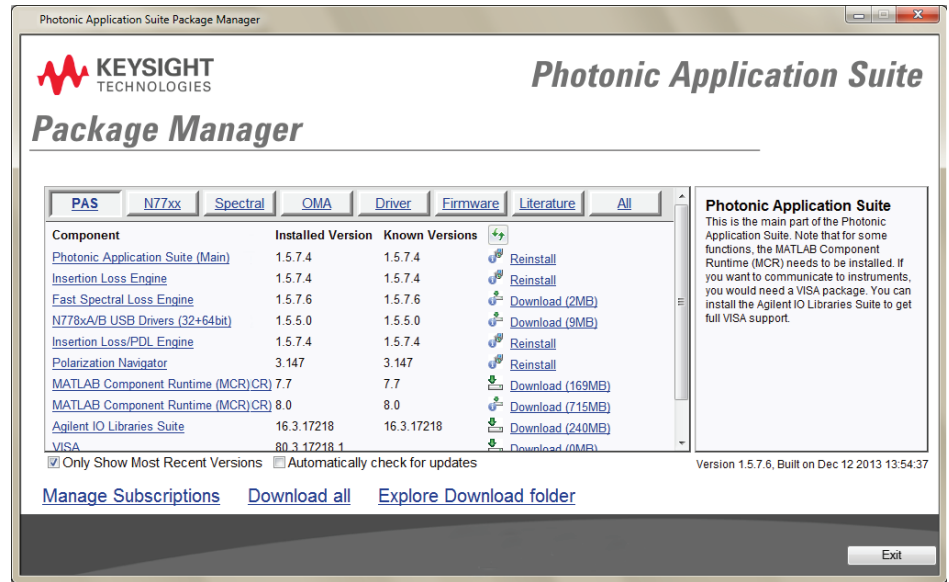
Photonic Application Suite Package Manager

KEYSIGHT TECHNOLOGIES

Photonic Application Suite

Package Manager

PAS | N77xx | Spectral | OMA | Driver | Firmware | Literature | All

| Component | Installed Version | Known Versions | |
|---|---|---|---|
| Photonic Application Suite (Main) | 1.5.7.4 | 1.5.7.4 | Reinstall |
| Insertion Loss Engine | 1.5.7.4 | 1.5.7.4 | Reinstall |
| Fast Spectral Loss Engine | 1.5.7.6 | 1.5.7.6 | Download (2MB) |
| N778xA/B USB Drivers (32+64bit) | 1.5.5.0 | 1.5.5.0 | Download (9MB) |
| Insertion Loss/PDL Engine | 1.5.7.4 | 1.5.7.4 | Reinstall |
| Polarization Navigator | 3.147 | 3.147 | Reinstall |
| MATLAB Component Runtime (MCR)CR) 7.7 | | 7.7 | Download (169MB) |
| MATLAB Component Runtime (MCR)CR) 8.0 | | 8.0 | Download (715MB) |
| Agilent IO Libraries Suite | 16.3.17218 | 16.3.17218 | Download (240MB) |
| VISA | 80.3.17218.1 | | Download (0MB) |

Only Show Most Recent Versions   Automatically check for updates

Photonic Application Suite
This is the main part of the Photonic Application Suite. Note that for some functions, the MATLAB Component Runtime (MCR) needs to be installed. If you want to communicate to instruments, you would need a VISA package. You can install the Agilent IO Libraries Suite to get full VISA support.

Version 1.5.7.6, Built on Dec 12 2013 13:54:37

Manage Subscriptions   Download all   Explore Download folder

Exit